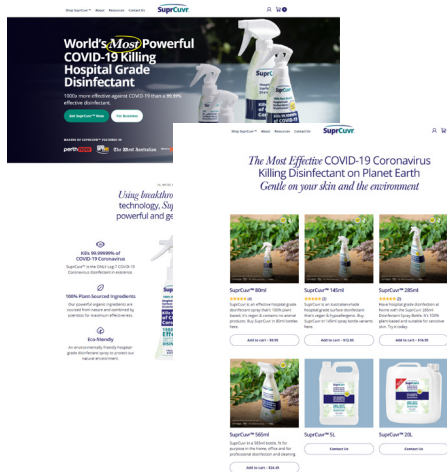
Shop SuprCuvr™ About Resources Contact Us

SuprCuvr

World's Most Powerful COVID-19 Killing Hospital Grade Disinfectant

1000x more effective against COVID-19 than a 99.99% effective disinfectant.

Add SuprCuvr™ Now

For Business

perthnow

The West Australian

Using breakthrough technology, Supr powerful and ge

Kills 99.99999% of COVID-19 Coronavirus

SuprCuvr™ is the ONLY Log7 COVID-19 Coronavirus disinfectant in existence.

100% Plant-Sourced Ingredients

Our powerful organic ingredients are sourced from nature and combined by scientists for maximum effectiveness.

Eco-friendly

An environmentally friendly hospital grade disinfectant spray to protect our natural environment.

Shop SuprCuvr™ About Resources Contact Us

SuprCuvr

The Most Effective COVID-19 Coronavirus Killing Disinfectant on Planet Earth
Gentle on your skin and the environment

SuprCuvr™ 80ml

SuprCuvr is an effective hospital grade disinfectant spray that's 100% plant based. It's vegan & contains no animal products. Buy SuprCuvr in 80ml bottles here.

Add to cart - $9.99

SuprCuvr™ 145ml

SuprCuvr is an Australian-made hospital grade surface disinfectant that's vegan & hypoallergenic. Buy SuprCuvr in 145ml spray bottle variants here.

Add to cart - $12.99

SuprCuvr™ 285ml

Wave hospital grade disinfection at home with the SuprCuvr 285ml Disinfectant Spray Bottle. It's 100% plant-based and suitable for sensitive skin. Try it today.

Add to cart - $18.99

SuprCuvr™ 565ml

SuprCuvr in a 565ml bottle, fit for purpose in the home, office and for professional disinfection and cleaning.

Add to cart - $24.49

SuprCuvr™ 5L

Contact Us

SuprCuvr™ 20L

Contact Us